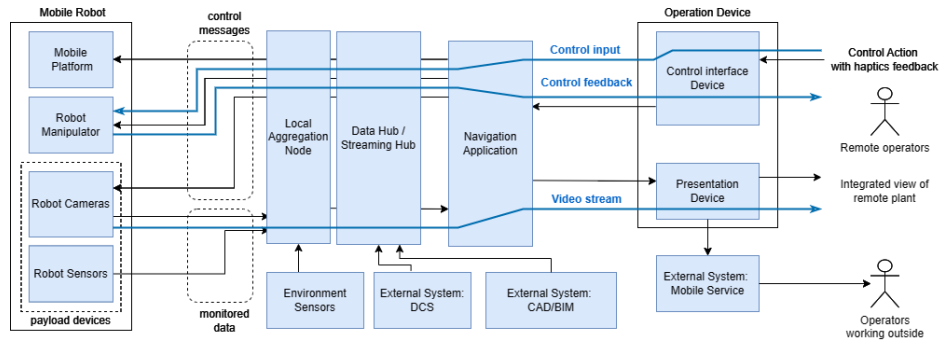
Mobile Robot

Mobile Platform

Robot Manipulator

Robot Cameras

Robot Sensors

payload devices

control messages

monitored data

Local Aggregation Node

Data Hub / Streaming Hub

Navigation Application

Control input

Control feedback

Video stream

Environment Sensors

External System: DCS

External System: CAD/BIM

Operation Device

Control interface Device

Presentation Device

External System: Mobile Service

Control Action with haptics feedback

Remote operators

Integrated view of remote plant

Operators working outside